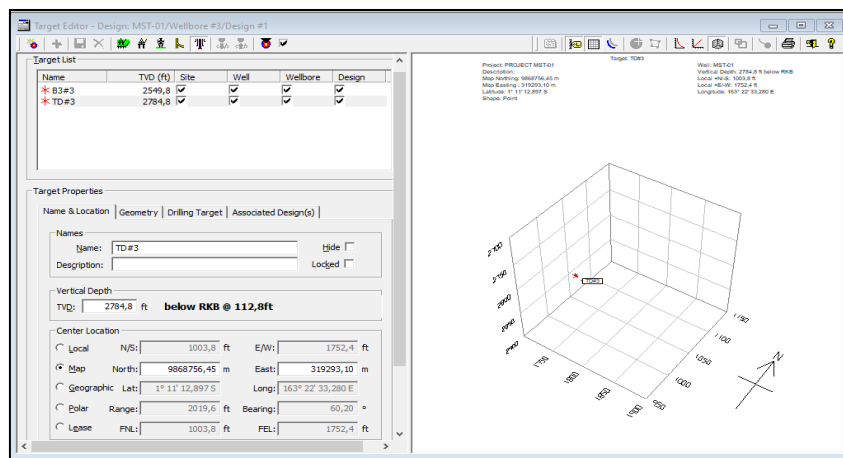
Target Editor - Design: MST-01/Wellbore #3/Design #1

Target List

| Name | TVD (ft) | Site | Well | Wellbore | Design |
|---|---|---|---|---|---|
| B3#3 | 2549,8 | ☑ | ☑ | ☑ | ☑ |
| TD#3 | 2784,8 | ☑ | ☑ | ☑ | ☑ |

Target Properties

Name & Location | Geometry | Drilling Target | Associated Design(s)

Names
Name: TD#3
Hide
Description:
Locked

Vertical Depth
TVD: 2784,8 ft below RKB @ 112,8ft

Center Location
Local N/S: 1003,8 ft E/W: 1752,4 ft
Map North: 9868756,45 m East: 319293,10 m
Geographic Lat: 1° 11' 12,897 S Long: 163° 22' 33,280 E
Polar Range: 2019,6 ft Bearing: 60,20 °
Lease FNL: 1003,8 ft FEL: 1752,4 ft

Target: TD#3
Project: PROJECT MST-01
Description:
Map Northing: 9868756,45 m
Map Easting : 319293,10 m
Latitude: 1° 11' 12,897 S
Shape: Point
Well: MST-01
Vertical Depth: 2784,8 ft below RKB
Local +N/-S: 1003,8 ft
Local +E/-W: 1752,4 ft
Longitude: 163° 22' 33,280 E

2700
2750
2800
2850
2900
TD#3
1750
1800
1850
1900
950
1000
1050
1100
1150
N